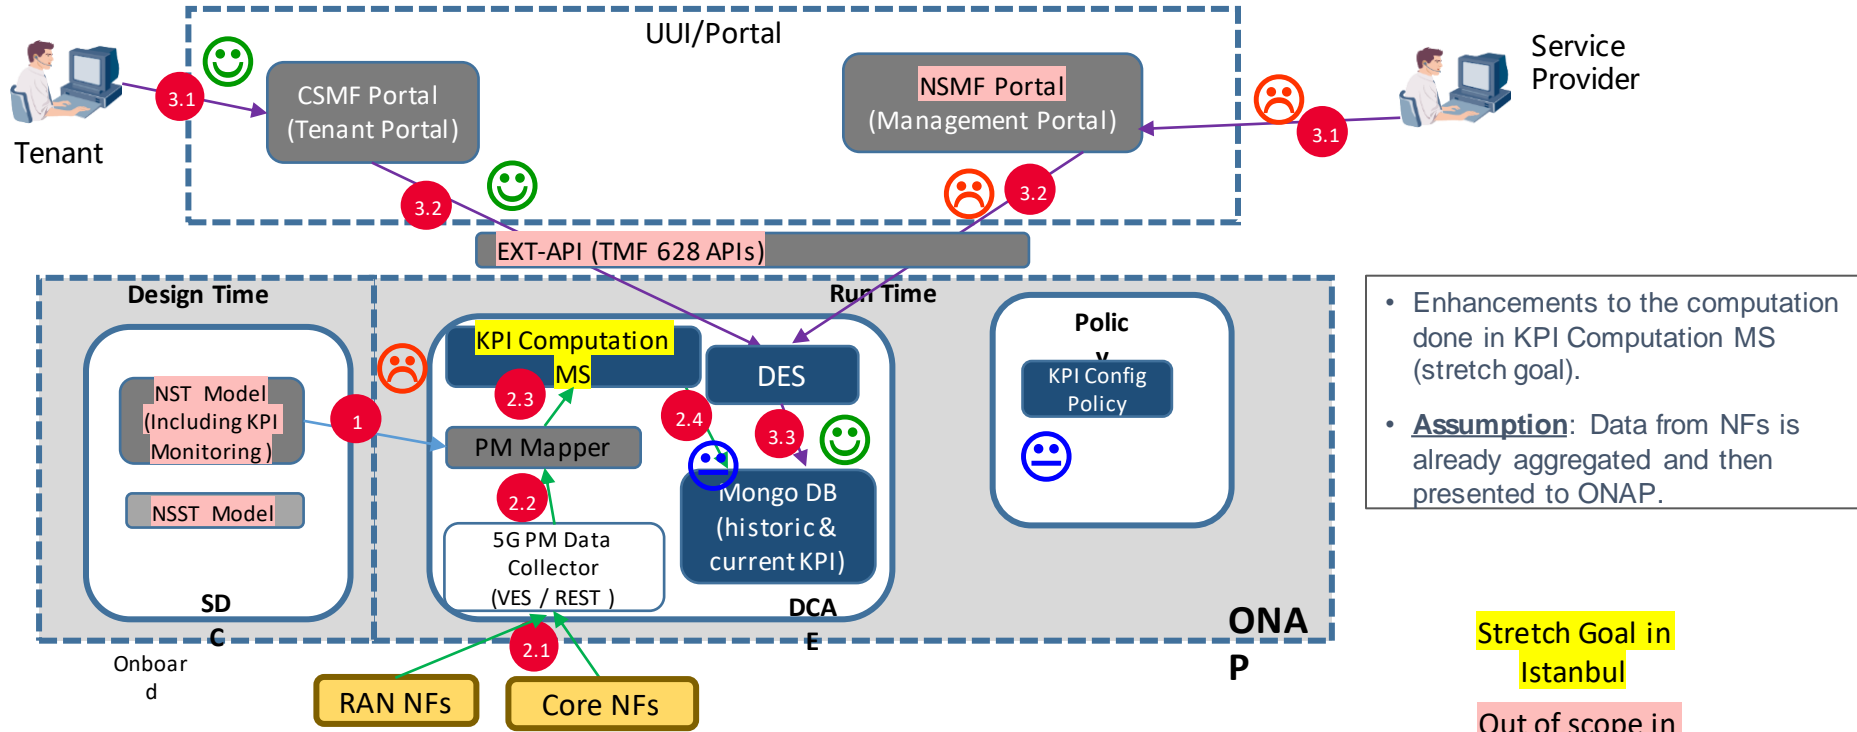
UUI/Portal

Tenant

3.1

CSMF Portal (Tenant Portal)

NSMF Portal (Management Portal)

Service Provider

3.1

3.2

3.2

EXT-API (TMF 628 APIs)

Design Time

Run Time

NST Model (Including KPI Monitoring)

NSST Model

SD C

Onboard d

1

KPI Computation MS

2.3

DES

2.4

3.3

PM Mapper

2.2

Mongo DB (historic & current KPI)

5G PM Data Collector (VES / REST )

DCA E

2.1

RAN NFs

Core NFs

Polic y

KPI Config Policy

ONA P

• Enhancements to the computation done in KPI Computation MS (stretch goal).

• **Assumption**: Data from NFs is already aggregated and then presented to ONAP.

Stretch Goal in Istanbul

Out of scope in